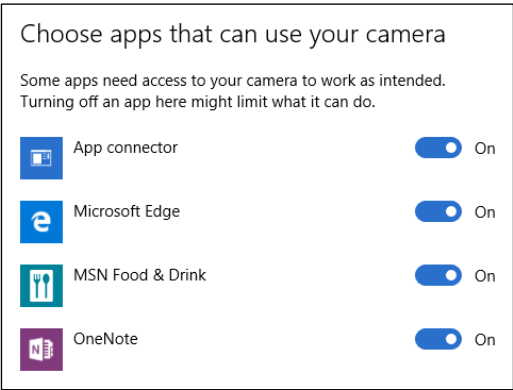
Choose apps that can use your camera

Some apps need access to your camera to work as intended. Turning off an app here might limit what it can do.

App connector On

Microsoft Edge On

MSN Food & Drink On

OneNote On